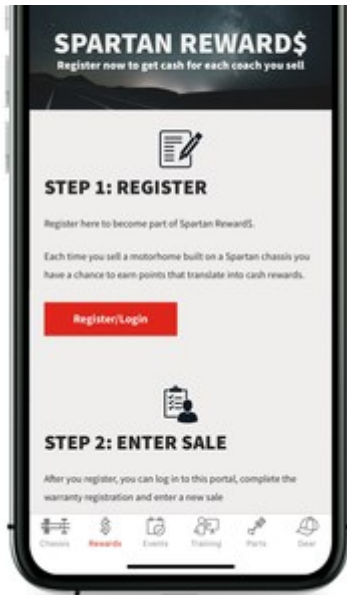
SPARTAN REWARD$

Register now to get cash for each coach you sell

STEP 1: REGISTER

Register here to become part of Spartan Reward$.

Each time you sell a motorhome built on a Spartan chassis you have a chance to earn points that translate into cash rewards.

Register/Login

STEP 2: ENTER SALE

After you register, you can log in to this portal, complete the warranty registration and enter a new sale

Chassis Rewards Events Training Parts Gear